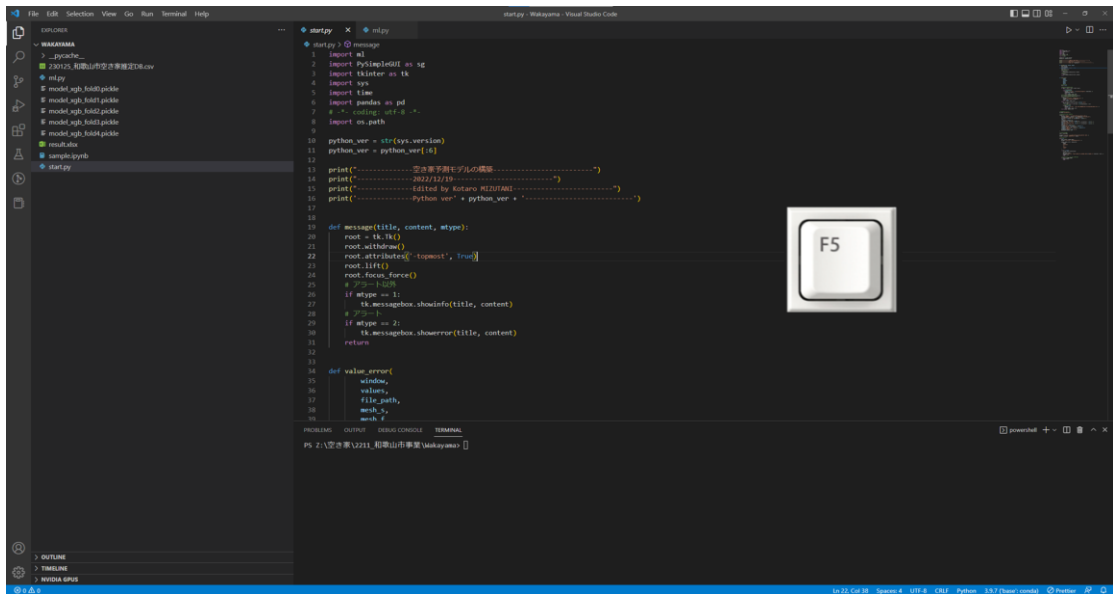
File Edit Selection View Go Run Terminal Help

start.py - Wakayama - Visual Studio Code

EXPLORER

WAKAYAMA

> __pycache__

230125_和歌山市空き家推定DB.csv

ml.py

model_xgb_fold0.pickle

model_xgb_fold1.pickle

model_xgb_fold2.pickle

model_xgb_fold3.pickle

model_xgb_fold4.pickle

result.xlsx

sample.ipynb

start.py

start.py × ml.py

start.py > message

1 import ml
2 import PySimpleGUI as sg
3 import tkinter as tk
4 import sys
5 import time
6 import pandas as pd
7 # -*- coding: utf-8 -*-
8 import os.path
9
10 python_ver = str(sys.version)
11 python_ver = python_ver[:6]
12
13 print("--------------空き家予測モデルの構築--------------------------")
14 print("--------------2022/12/19---------------------------")
15 print("--------------Edited by Kotaro MIZUTANI--------------------------")
16 print("--------------Python ver" + python_ver + "---------------------------")
17
18
19 def message(title, content, mtype):
20     root = tk.Tk()
21     root.withdraw()
22     root.attributes('-topmost', True)
23     root.lift()
24     root.focus_force()
25     # アラート以外
26     if mtype == 1:
27         tk.messagebox.showinfo(title, content)
28     # アラート
29     if mtype == 2:
30         tk.messagebox.showerror(title, content)
31     return
32
33
34 def value_error(
35         window,
36         values,
37         file_path,
38         mesh_s,
39         mesh_f

F5

PROBLEMS OUTPUT DEBUG CONSOLE TERMINAL

powershell

PS Z:\空き家\2211_和歌山市事業\Wakayama> 

> OUTLINE

> TIMELINE

> NVIDIA GPUS

⊗ 0 ⚠ 0

Ln 22, Col 38 Spaces: 4 UTF-8 CRLF Python 3.9.7 ('base': conda) Prettier